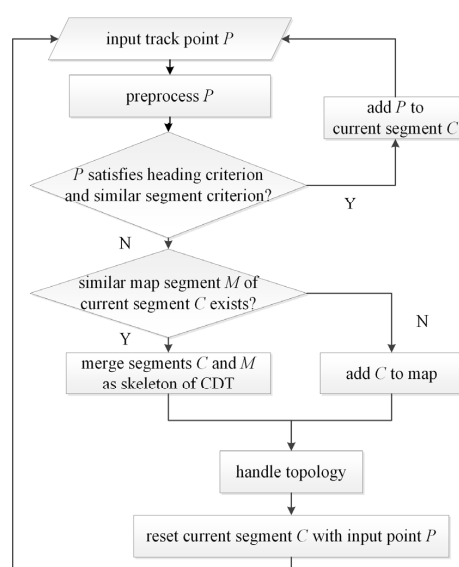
input track point $P$

preprocess $P$

add $P$ to current segment $C$

$P$ satisfies heading criterion and similar segment criterion?

Y

N

similar map segment $M$ of current segment $C$ exists?

Y

N

merge segments $C$ and $M$ as skeleton of CDT

add $C$ to map

handle topology

reset current segment $C$ with input point $P$